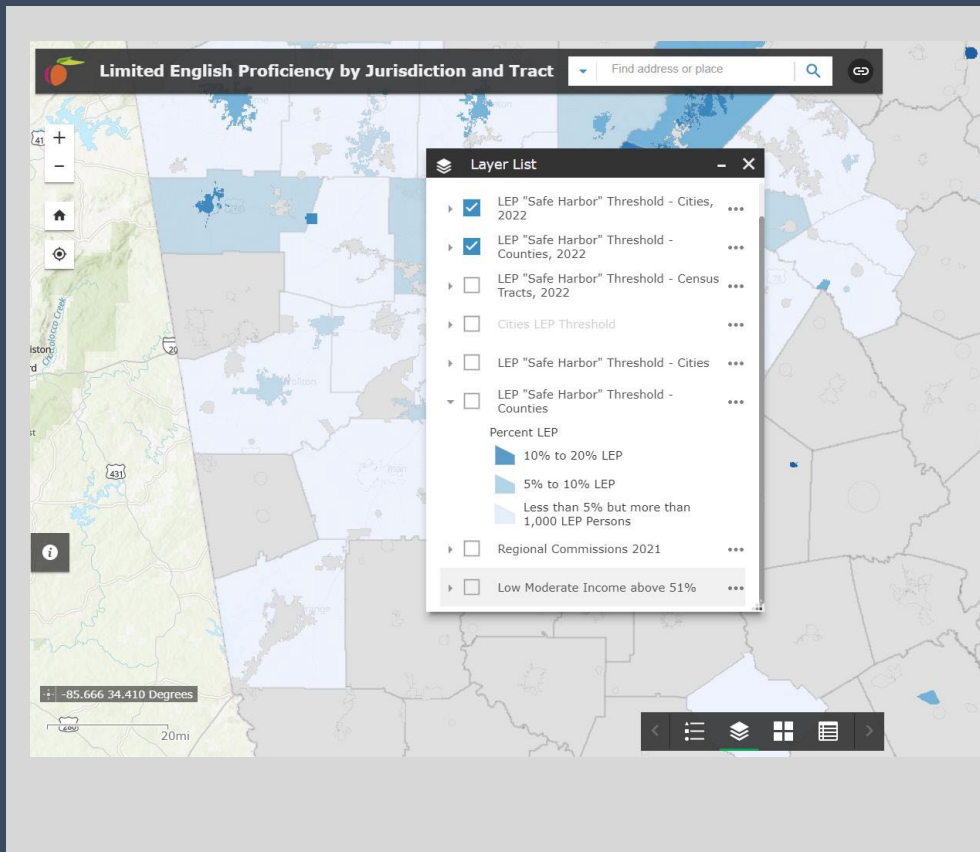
Limited English Proficiency by Jurisdiction and Tract

Find address or place

+

−

Layer List

LEP "Safe Harbor" Threshold - Cities, 2022

LEP "Safe Harbor" Threshold - Counties, 2022

LEP "Safe Harbor" Threshold - Census Tracts, 2022

Cities LEP Threshold

LEP "Safe Harbor" Threshold - Cities

LEP "Safe Harbor" Threshold - Counties

Percent LEP

10% to 20% LEP

5% to 10% LEP

Less than 5% but more than 1,000 LEP Persons

Regional Commissions 2021

Low Moderate Income above 51%

Oothcaloga Creek

20

431

-85.666 34.410 Degrees

20mi